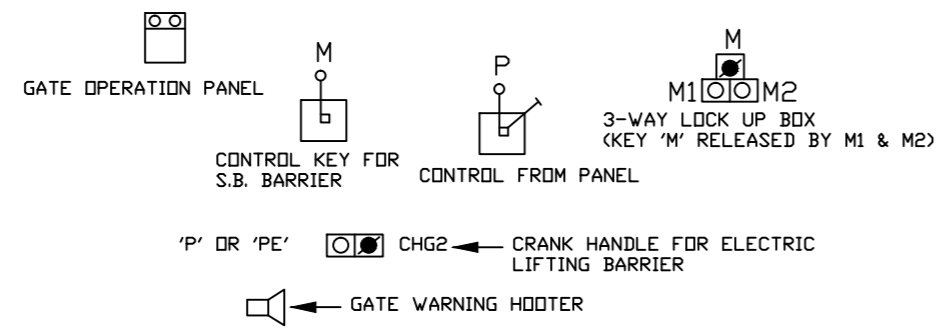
GATE OPERATION PANEL

M

CONTROL KEY FOR S.B. BARRIER

P

CONTROL FROM PANEL

M

M1 M2

3-WAY LOCK UP BOX (KEY 'M' RELEASED BY M1 & M2)

'P' OR 'PE'

CHG2

CRANK HANDLE FOR ELECTRIC LIFTING BARRIER

GATE WARNING HOOTER